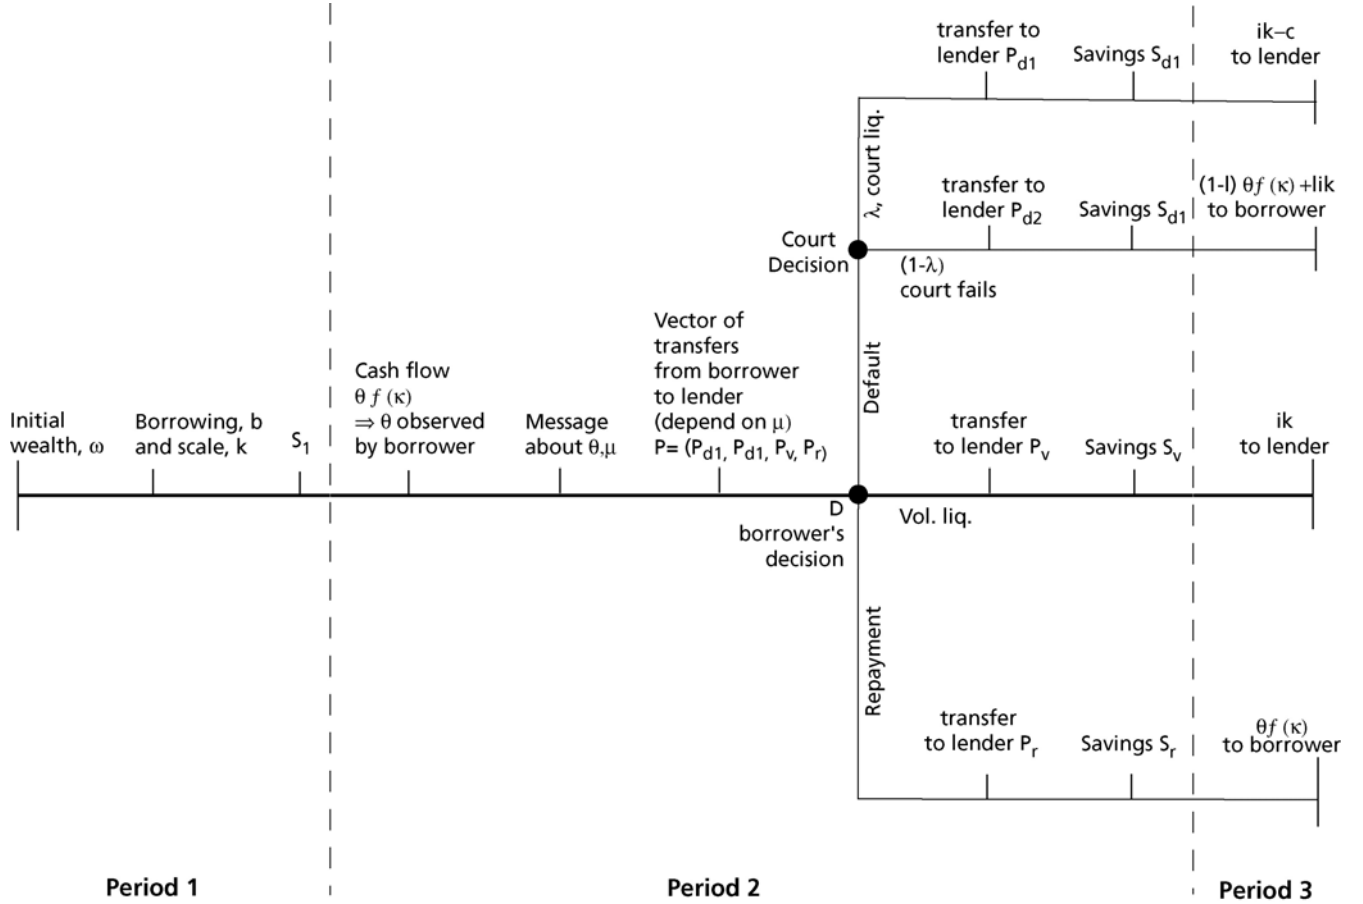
transfer to lender $P_{d1}$

Savings $S_{d1}$

ik–c to lender

λ, court liq.

transfer to lender $P_{d2}$

Savings $S_{d1}$

(1-l) $\theta f(\kappa)$ +lik to borrower

Court Decision

(1-λ) court fails

Vector of transfers from borrower to lender (depend on μ) P= ($P_{d1}$, $P_{d1}$, $P_v$, $P_r$)

Default

Cash flow $\theta f(\kappa)$ ⇒ θ observed by borrower

Initial wealth, ω

Borrowing, b and scale, k

$S_1$

Message about θ,μ

transfer to lender $P_v$

Savings $S_v$

ik to lender

D borrower's decision

Vol. liq.

Repayment

transfer to lender $P_r$

Savings $S_r$

$\theta f(\kappa)$ to borrower

Period 1

Period 2

Period 3